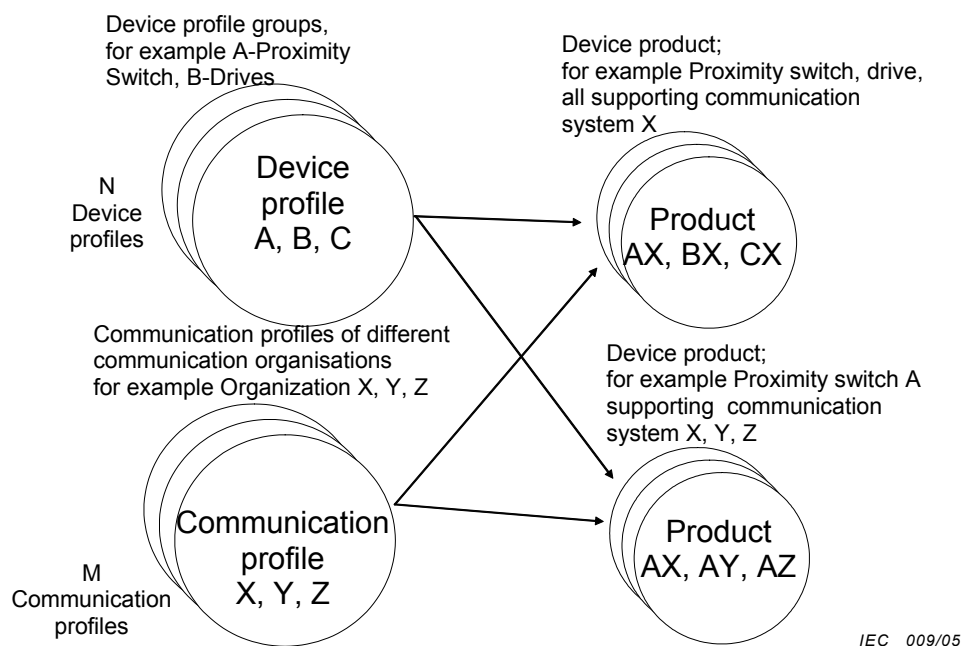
Device profile groups, for example A-Proximity Switch, B-Drives

N Device profiles

Device profile A, B, C

Device product; for example Proximity switch, drive, all supporting communication system X

Product AX, BX, CX

Communication profiles of different communication organisations for example Organization X, Y, Z

Device product; for example Proximity switch A supporting communication system X, Y, Z

M Communication profiles

Communication profile X, Y, Z

Product AX, AY, AZ

IEC 009/05